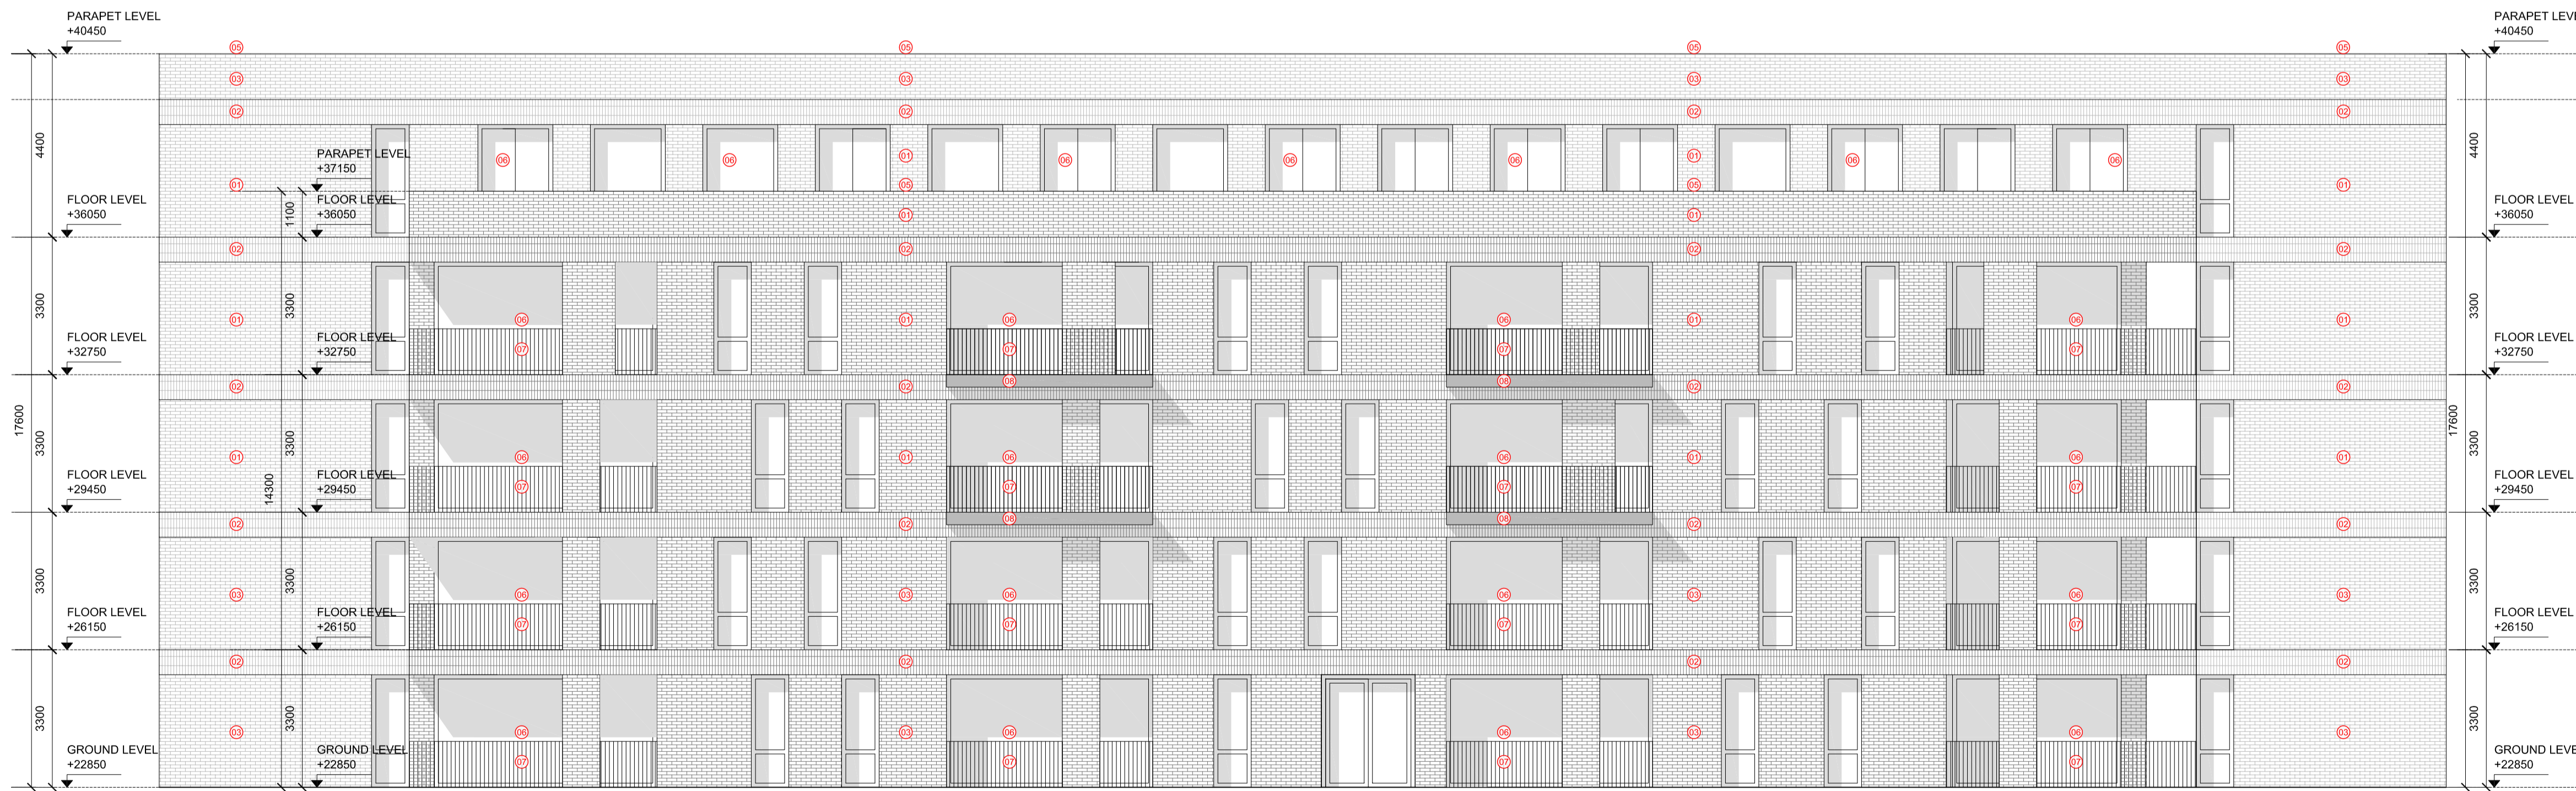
PARAPET LEVEL
+40450

PARAPET LEVEL
+37150

FLOOR LEVEL
+36050

FLOOR LEVEL
+36050

FLOOR LEVEL
+32750

FLOOR LEVEL
+32750

FLOOR LEVEL
+29450

FLOOR LEVEL
+29450

FLOOR LEVEL
+26150

FLOOR LEVEL
+26150

GROUND LEVEL
+22850

GROUND LEVEL
+22850

4400
3300
3300
3300
3300
17600
1100
3300
3300
3300
3300
14300

05 05 05 05
03 03 03 03
02 02 02 02
06 06 01 06 06 06 01 06 06
01 05 05 01
01 01
02 02 02 02
01 06 07 01 06 07 06 07 01 06 07 01
08 08
02 02 02 02
01 06 07 01 06 07 06 07 01 06 07 01
08 08
02 02 02 02
03 06 07 03 06 07 06 07 03 06 07 03
02 02 02 02
03 06 07 03 06 07 06 07 03 06 07 03

PARAPET LEV
+40450

FLOOR LEVEL
+36050

FLOOR LEVEL
+32750

FLOOR LEVEL
+29450

FLOOR LEVEL
+26150

GROUND LEVE
+22850

4400
3300
3300
3300
3300
17600